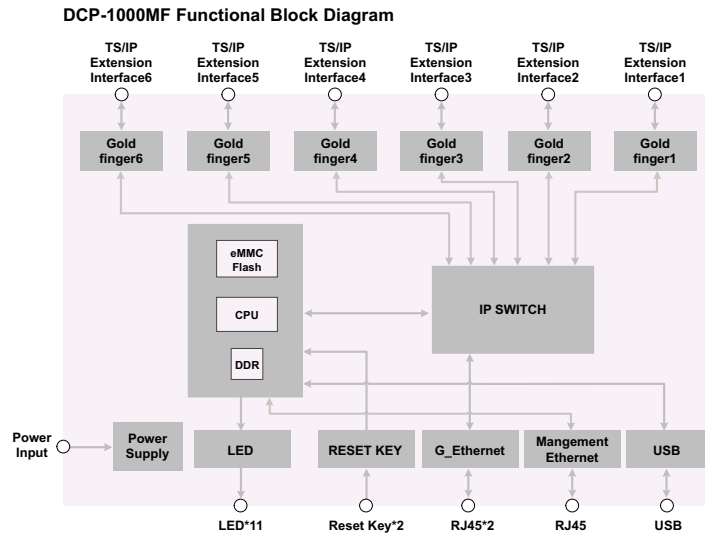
DCP-1000MF Functional Block Diagram

TS/IP Extension Interface6

TS/IP Extension Interface5

TS/IP Extension Interface4

TS/IP Extension Interface3

TS/IP Extension Interface2

TS/IP Extension Interface1

Gold finger6

Gold finger5

Gold finger4

Gold finger3

Gold finger2

Gold finger1

eMMC Flash

CPU

DDR

IP SWITCH

Power Input

Power Supply

LED

RESET KEY

G_Ethernet

Mangement Ethernet

USB

LED*11

Reset Key*2

RJ45*2

RJ45

USB